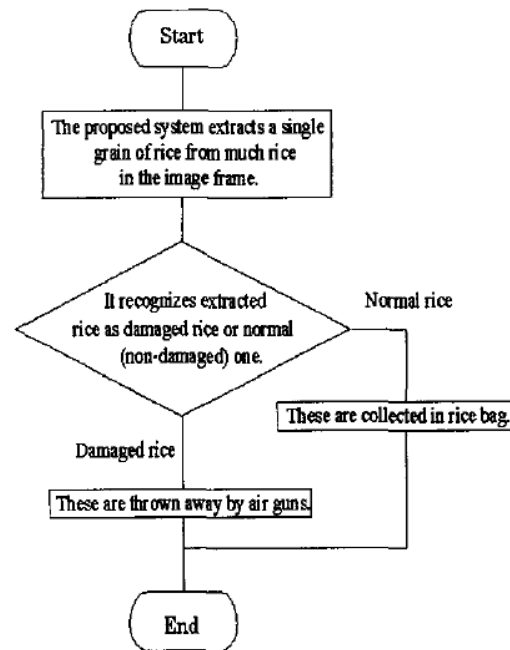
Start

The proposed system extracts a single grain of rice from much rice in the image frame.

It recognizes extracted rice as damaged rice or normal (non-damaged) one.

Normal rice

These are collected in rice bag.

Damaged rice

These are thrown away by air guns.

End